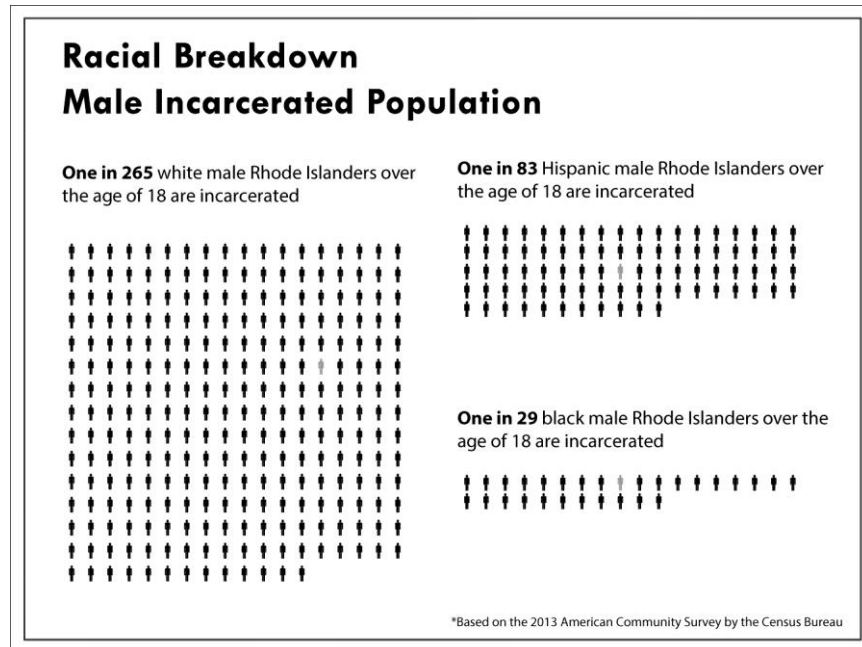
Racial Breakdown
Male Incarcerated Population

One in 265 white male Rhode Islanders over the age of 18 are incarcerated

One in 83 Hispanic male Rhode Islanders over the age of 18 are incarcerated

One in 29 black male Rhode Islanders over the age of 18 are incarcerated

*Based on the 2013 American Community Survey by the Census Bureau